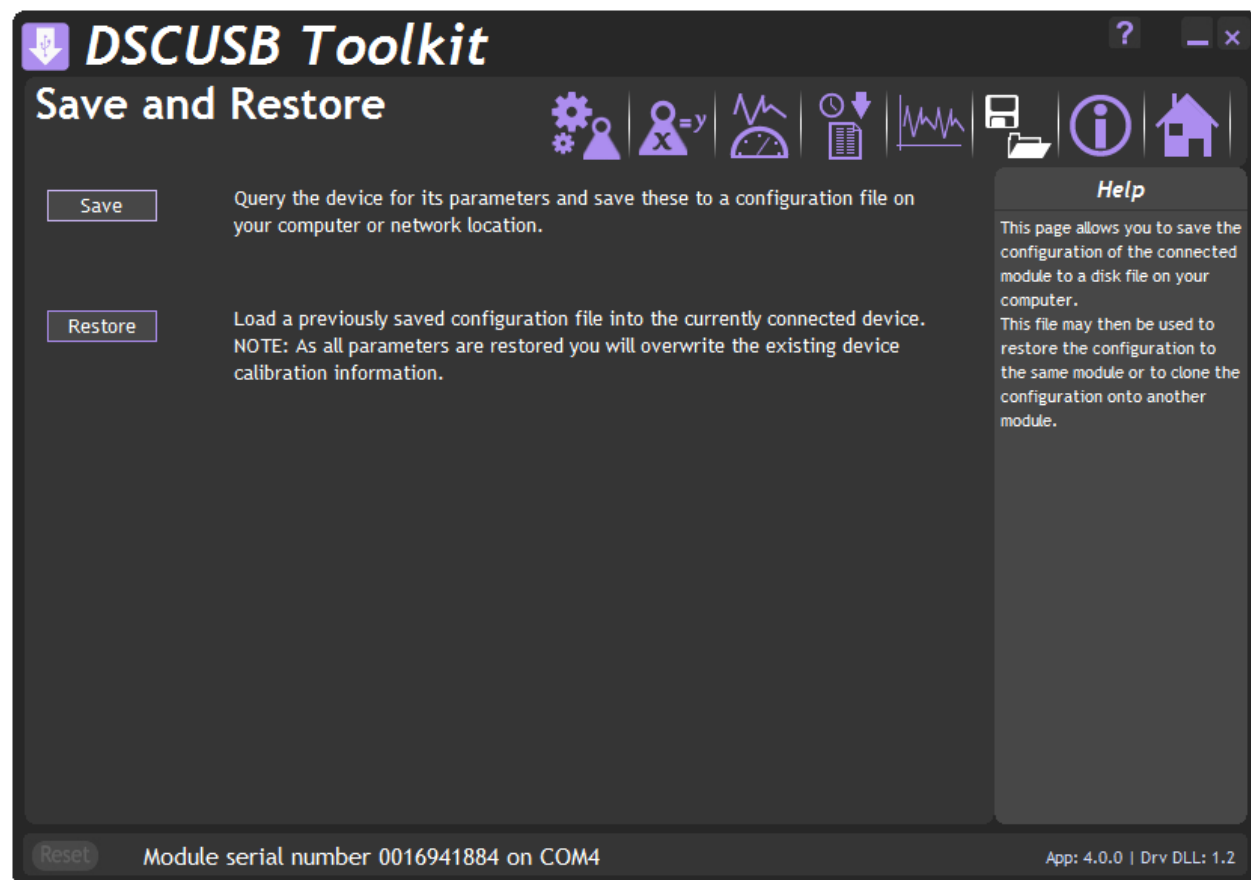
DSCUSB Toolkit

?

Save and Restore

Save

Query the device for its parameters and save these to a configuration file on your computer or network location.

Restore

Load a previously saved configuration file into the currently connected device.
NOTE: As all parameters are restored you will overwrite the existing device calibration information.

Help

This page allows you to save the configuration of the connected module to a disk file on your computer.
This file may then be used to restore the configuration to the same module or to clone the configuration onto another module.

Reset

Module serial number 0016941884 on COM4

App: 4.0.0 | Drv DLL: 1.2